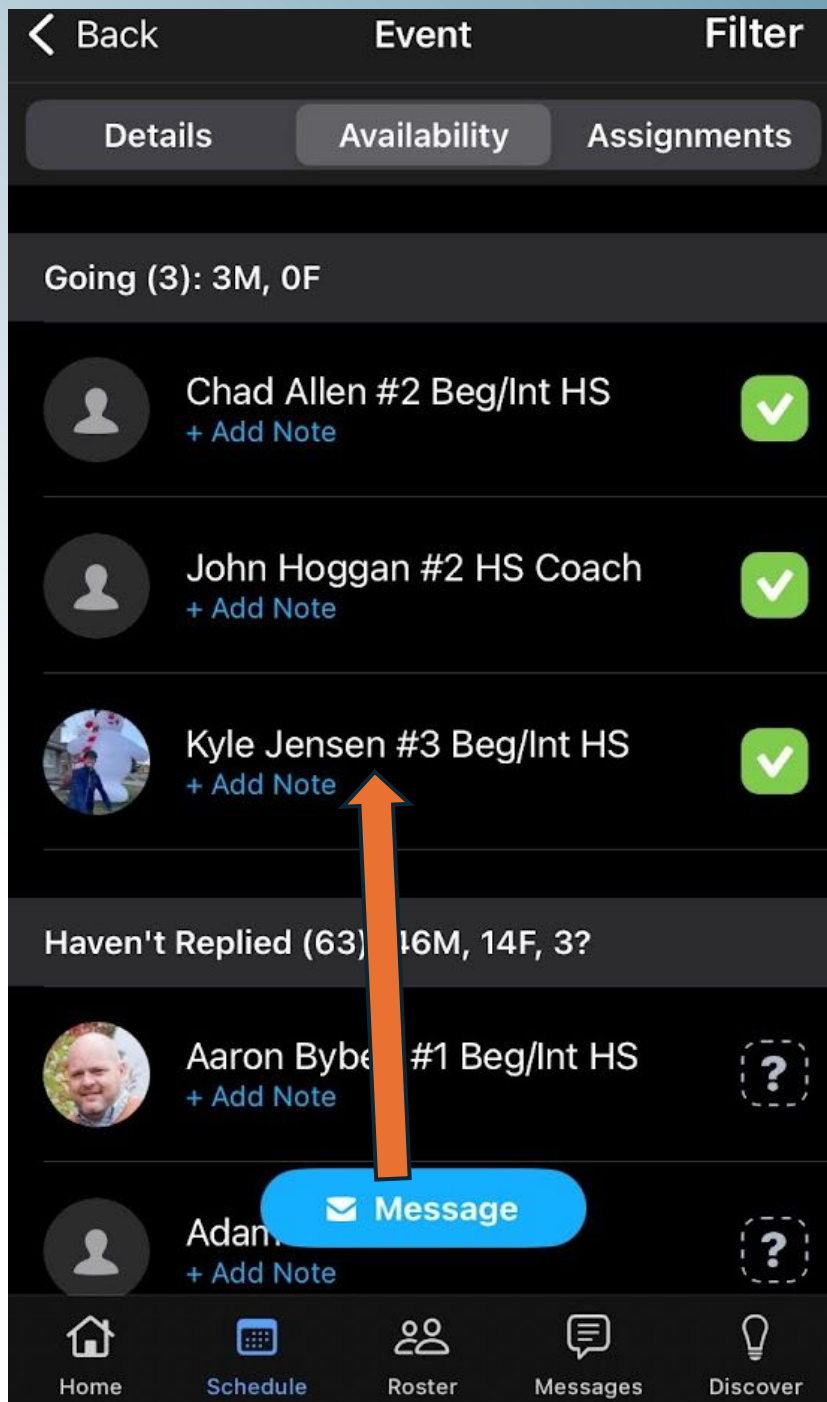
< Back Event Filter

Details Availability Assignments

Going (3): 3M, 0F

Chad Allen #2 Beg/Int HS
+ Add Note

John Hoggan #2 HS Coach
+ Add Note

Kyle Jensen #3 Beg/Int HS
+ Add Note

Haven't Replied (63) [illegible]46M, 14F, 3?

Aaron Bybe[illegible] #1 Beg/Int HS
+ Add Note

Adam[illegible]
+ Add Note

Message

Home Schedule Roster Messages Discover